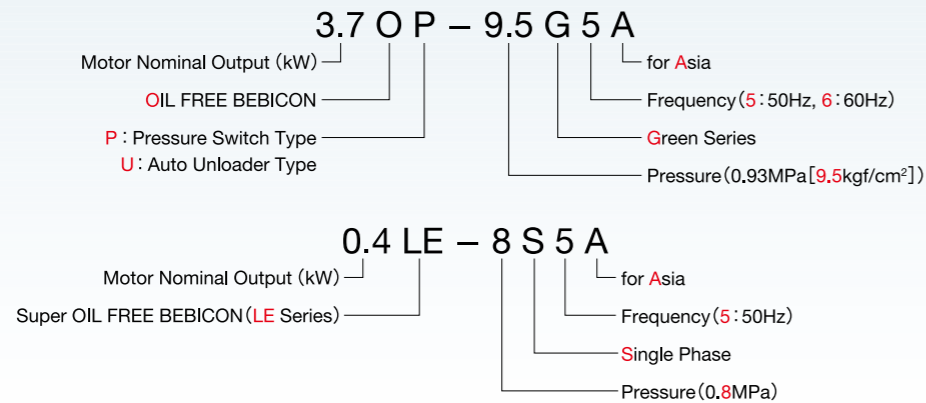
3.7 O P – 9.5 G 5 A

Motor Nominal Output (kW)

OIL FREE BEBICON

P : Pressure Switch Type
U : Auto Unloader Type

for Asia

Frequency (5 : 50Hz, 6 : 60Hz)

Green Series

Pressure (0.93MPa [9.5kgf/cm$^2$])

0.4 LE – 8 S 5 A

Motor Nominal Output (kW)

Super OIL FREE BEBICON (LE Series)

for Asia

Frequency (5 : 50Hz)

Single Phase

Pressure (0.8MPa)